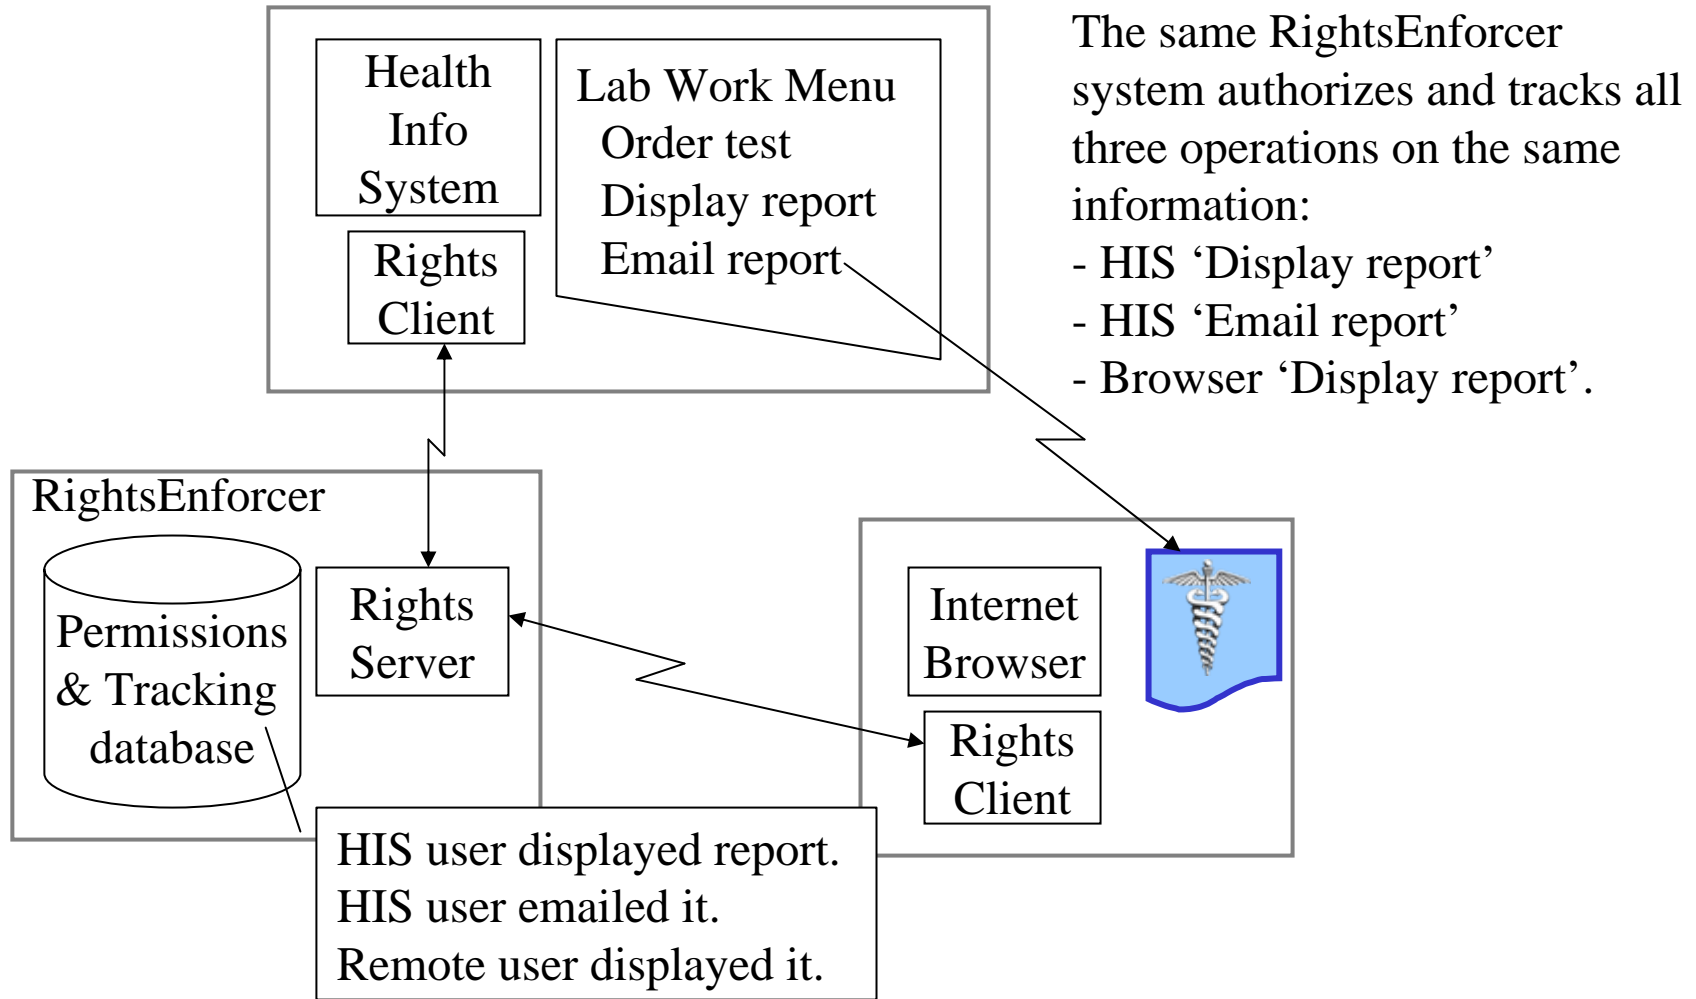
Health Info System

Rights Client

Lab Work Menu
Order test
Display report
Email report

The same RightsEnforcer system authorizes and tracks all three operations on the same information:
- HIS ‘Display report’
- HIS ‘Email report’
- Browser ‘Display report’.

RightsEnforcer

Permissions & Tracking database

Rights Server

Internet Browser

Rights Client

HIS user displayed report.
HIS user emailed it.
Remote user displayed it.